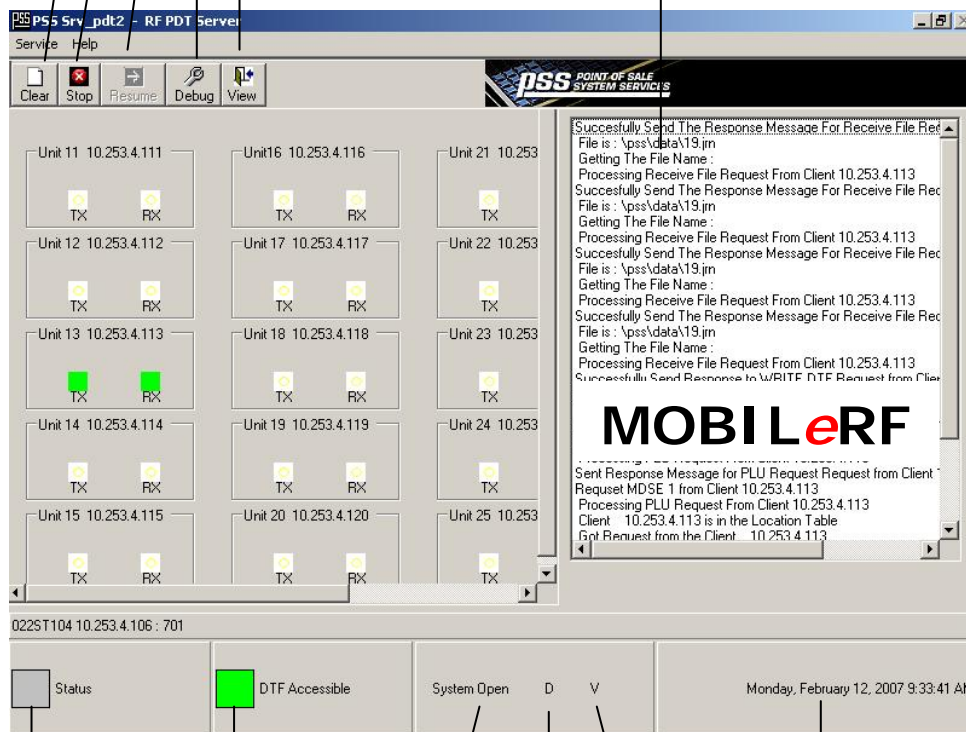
PSS Srv_pdt2 - RF PDT Server

Service Help

Clear Stop Resume Debug View

PSS POINT OF SALE SYSTEM SERVICES

Unit 11 10.253.4.111
TX RX

Unit16 10.253.4.116
TX RX

Unit 21 10.253
TX

Unit 12 10.253.4.112
TX RX

Unit 17 10.253.4.117
TX RX

Unit 22 10.253
TX

Unit 13 10.253.4.113
TX RX

Unit 18 10.253.4.118
TX RX

Unit 23 10.253
TX

Unit 14 10.253.4.114
TX RX

Unit 19 10.253.4.119
TX RX

Unit 24 10.253
TX

Unit 15 10.253.4.115
TX RX

Unit 20 10.253.4.120
TX RX

Unit 25 10.253
TX

Succesfully Send The Response Message For Receive File Rec
File is : \pss\data\19.jrn
Getting The File Name :
Processing Receive File Request From Client 10.253.4.113
Succesfully Send The Response Message For Receive File Rec
File is : \pss\data\19.jrn
Getting The File Name :
Processing Receive File Request From Client 10.253.4.113
Succesfully Send The Response Message For Receive File Rec
File is : \pss\data\19.jrn
Getting The File Name :
Processing Receive File Request From Client 10.253.4.113
Succesfully Send The Response Message For Receive File Rec
File is : \pss\data\19.jrn
Getting The File Name :
Processing Receive File Request From Client 10.253.4.113
Succesfully Send Response to WRITE DTF Request from Clie
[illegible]
Sent Response Message for PLU Request Request from Client 1
Requset MDSE 1 from Client 10.253.4.113
Processing PLU Request From Client 10.253.4.113
Client 10.253.4.113 is in the Location Table
Got Request from the Client 10.253.4.113

MOBILeRF

022ST104 10.253.4.106 : 701

Status

DTF Accessible

System Open D V

Monday, February 12, 2007 9:33:41 AM